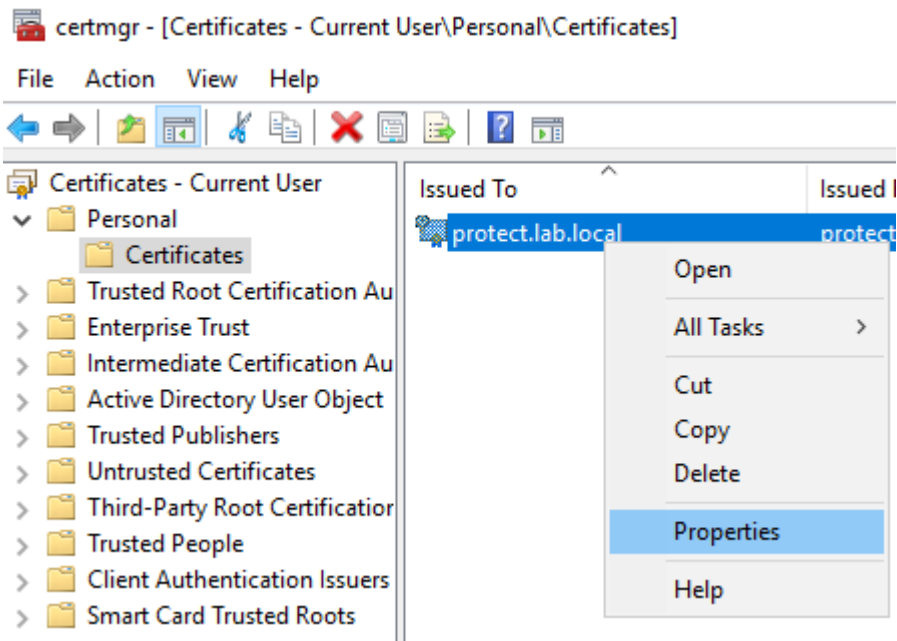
certmgr - [Certificates - Current User\Personal\Certificates]

File Action View Help

Certificates - Current User
Personal
Certificates
Trusted Root Certification Au
Enterprise Trust
Intermediate Certification Au
Active Directory User Object
Trusted Publishers
Untrusted Certificates
Third-Party Root Certificatior
Trusted People
Client Authentication Issuers
Smart Card Trusted Roots

Issued To
Issued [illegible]
protect.lab.local
protect

Open
All Tasks
Cut
Copy
Delete
Properties
Help